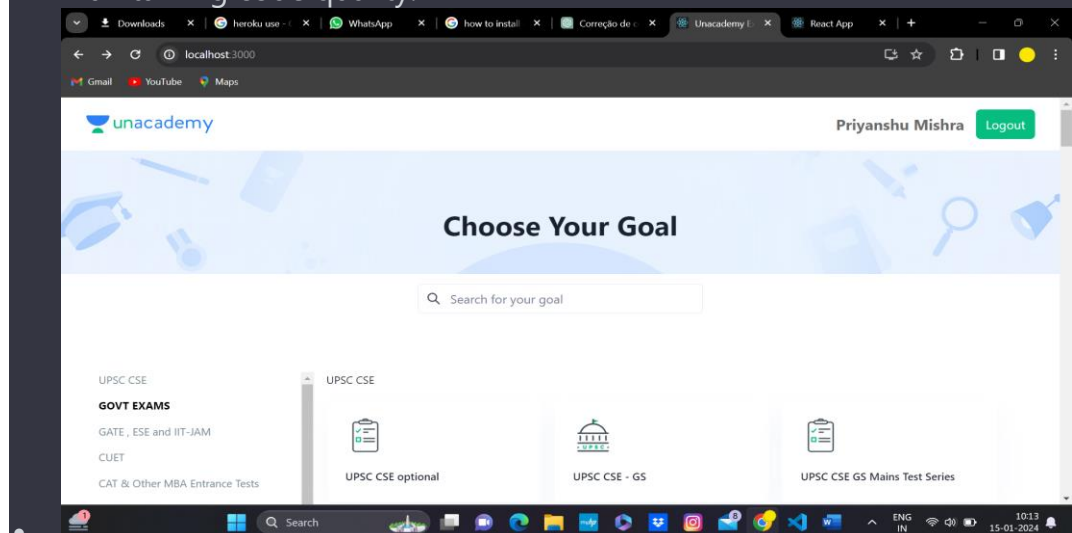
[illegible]

Downloads × | heroku use - × | WhatsApp × | how to install × | Correção de × | Unacademy × | React App × | +

localhost:3000

Gmail YouTube Maps

unacademy

Priyanshu Mishra Logout

Choose Your Goal

Search for your goal

UPSC CSE

GOVT EXAMS

GATE , ESE and IIT-JAM

CUET

CAT & Other MBA Entrance Tests

UPSC CSE

UPSC CSE optional

UPSC

UPSC CSE - GS

UPSC CSE GS Mains Test Series

Search

ENG IN

10:13 15-01-2024